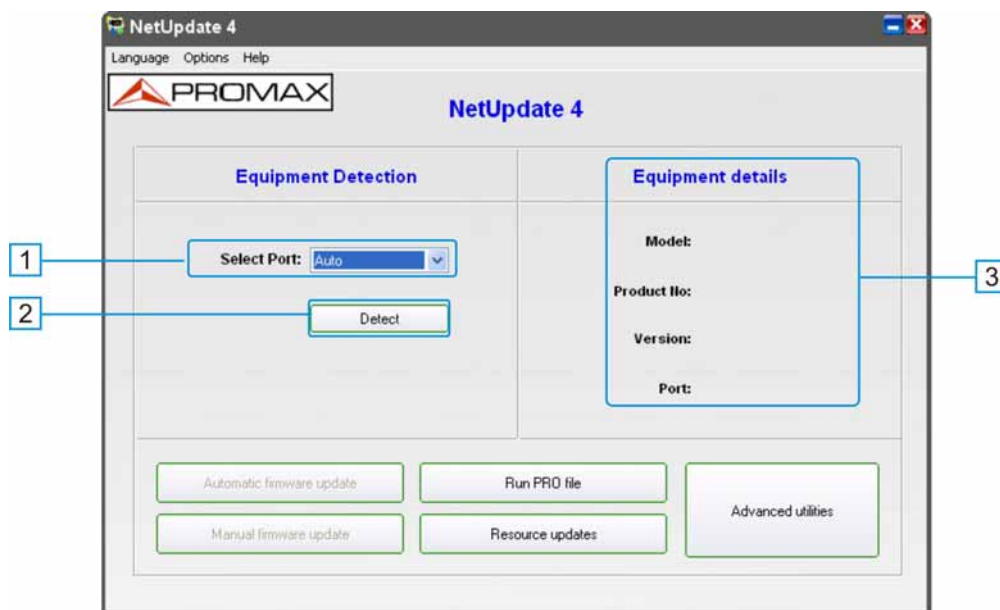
NetUpdate 4

Language Options Help

PROMAX

NetUpdate 4

Equipment Detection

Equipment details

1

Select Port: Auto

Model:

Product No:

3

2

Detect

Version:

Port:

Automatic firmware update

Run PRO file

Advanced utilities

Manual firmware update

Resource updates